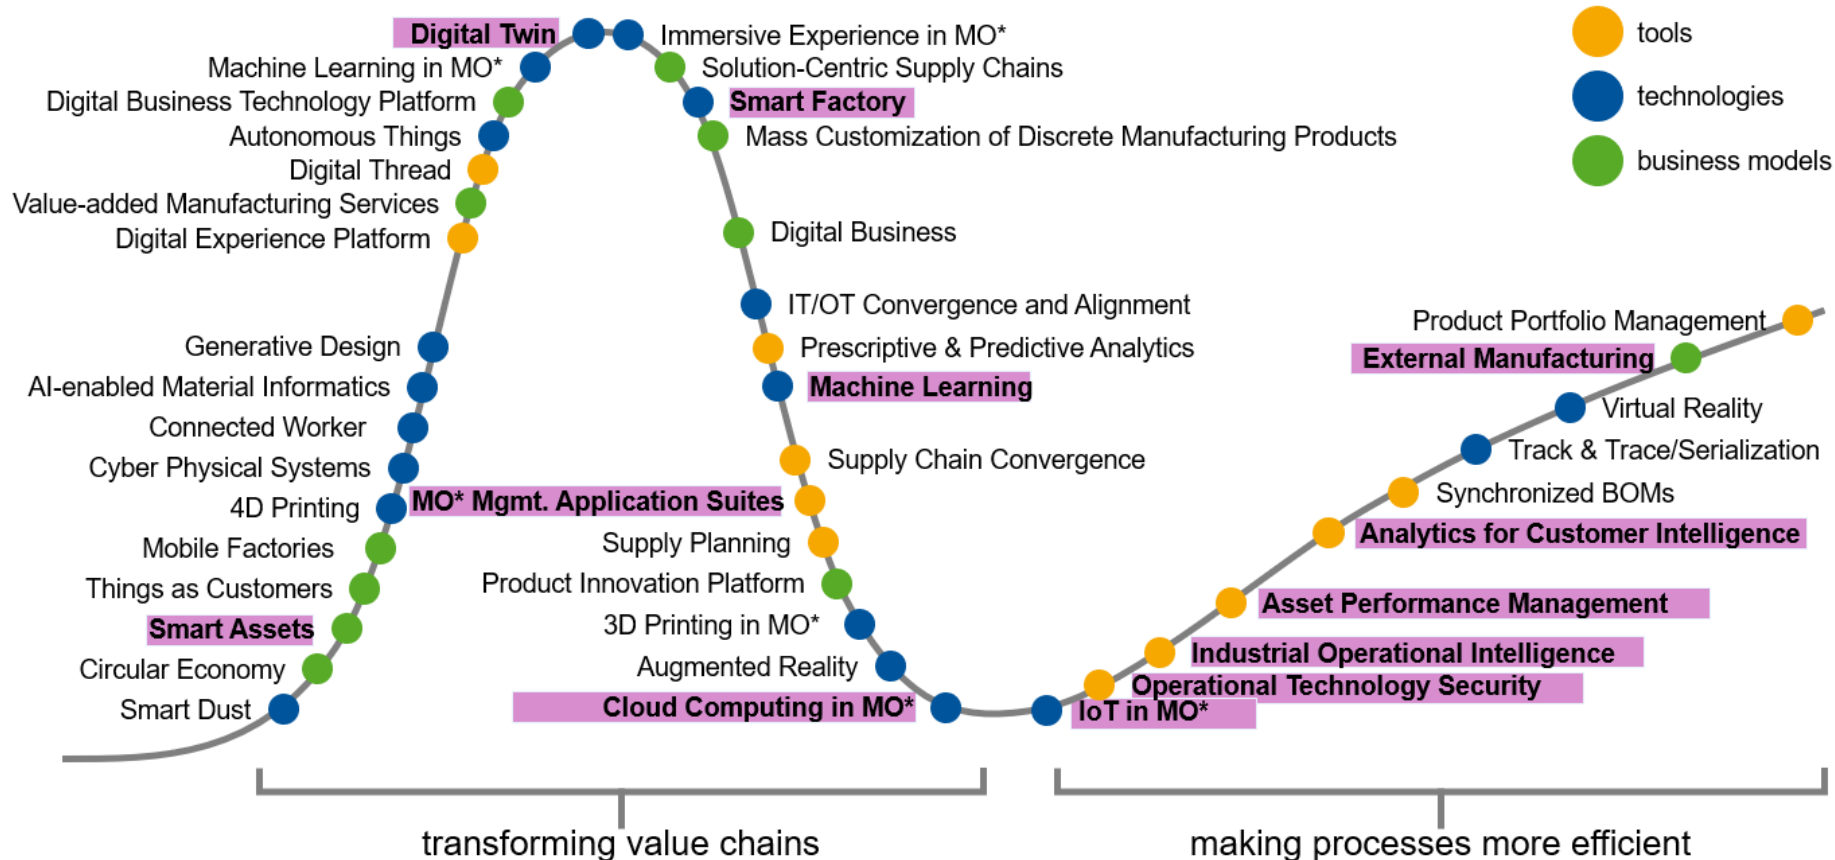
tools
technologies
business models

Digital Twin
Machine Learning in MO*
Digital Business Technology Platform
Autonomous Things
Digital Thread
Value-added Manufacturing Services
Digital Experience Platform
Generative Design
AI-enabled Material Informatics
Connected Worker
Cyber Physical Systems
4D Printing
Mobile Factories
Things as Customers
Smart Assets
Circular Economy
Smart Dust

Immersive Experience in MO*
Solution-Centric Supply Chains
Smart Factory
Mass Customization of Discrete Manufacturing Products
Digital Business
IT/OT Convergence and Alignment
Prescriptive & Predictive Analytics
Machine Learning
Supply Chain Convergence
MO* Mgmt. Application Suites
Supply Planning
Product Innovation Platform
3D Printing in MO*
Augmented Reality
Cloud Computing in MO*

Product Portfolio Management
External Manufacturing
Virtual Reality
Track & Trace/Serialization
Synchronized BOMs
Analytics for Customer Intelligence
Asset Performance Management
Industrial Operational Intelligence
Operational Technology Security
IoT in MO*

transforming value chains
making processes more efficient